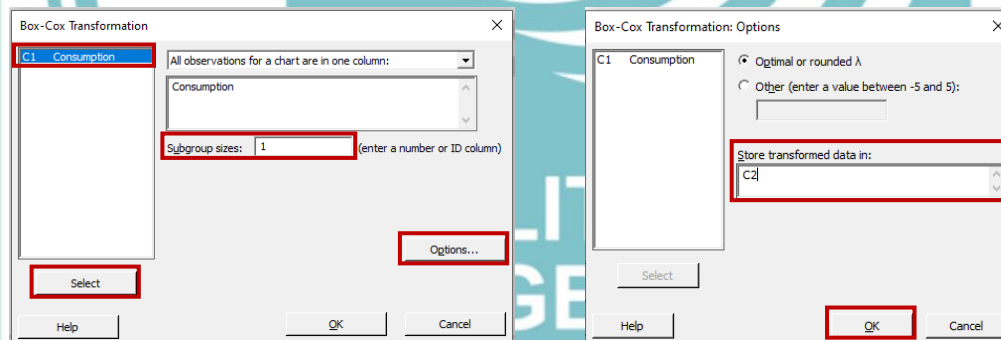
Box-Cox Transformation

C1 Consumption

All observations for a chart are in one column:

Consumption

Subgroup sizes: 1 (enter a number or ID column)

Options...

Select

Help

OK

Cancel

Box-Cox Transformation: Options

C1 Consumption

Optimal or rounded λ

Other (enter a value between -5 and 5):

Store transformed data in:

C2

Select

Help

OK

Cancel